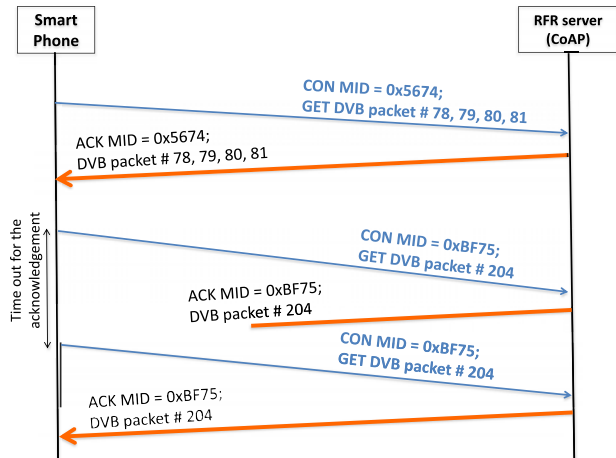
Smart Phone

RFR server (CoAP)

CON MID = 0x5674;
GET DVB packet # 78, 79, 80, 81

ACK MID = 0x5674;
DVB packet # 78, 79, 80, 81

Time out for the acknowledgement

CON MID = 0xBF75;
GET DVB packet # 204

ACK MID = 0xBF75;
DVB packet # 204

CON MID = 0xBF75;
GET DVB packet # 204

ACK MID = 0xBF75;
DVB packet # 204